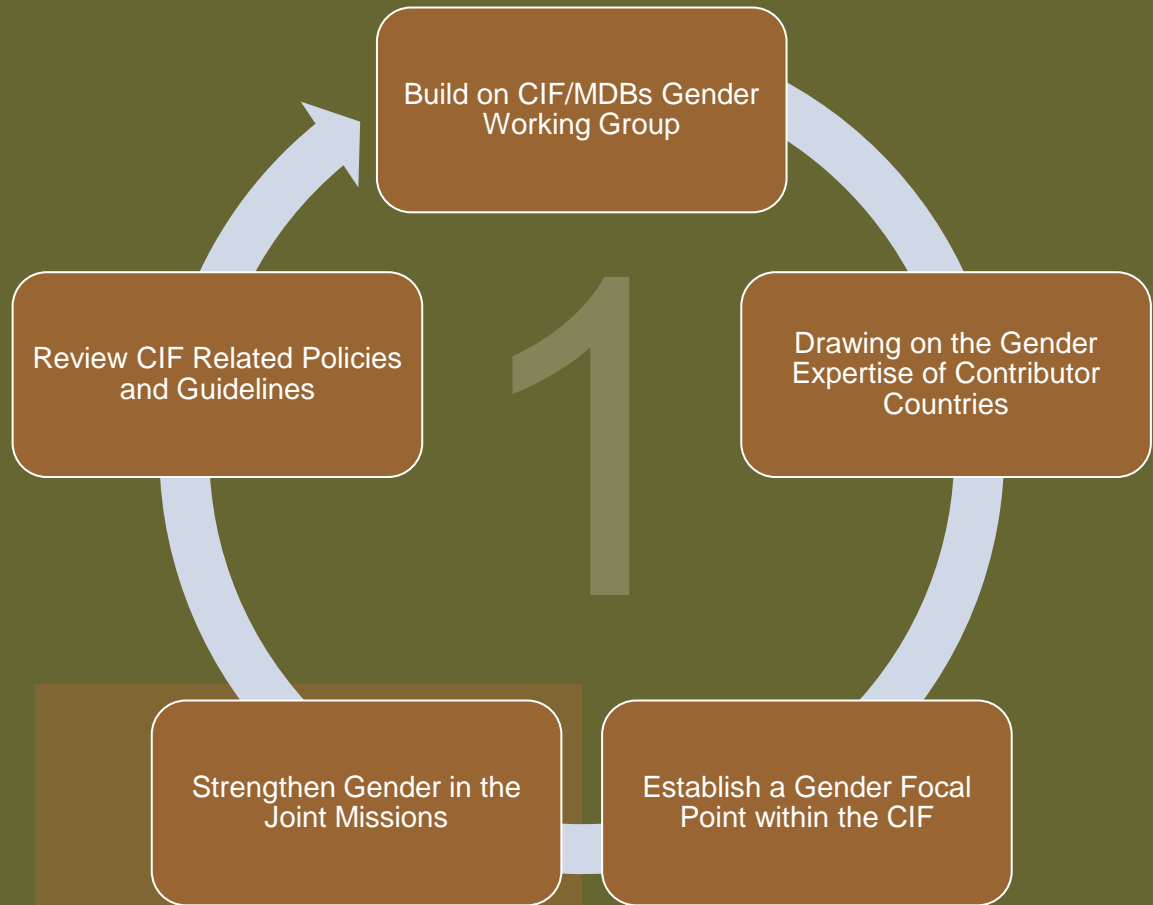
Build on CIF/MDBs Gender Working Group

Drawing on the Gender Expertise of Contributor Countries

Establish a Gender Focal Point within the CIF

Strengthen Gender in the Joint Missions

Review CIF Related Policies and Guidelines

1